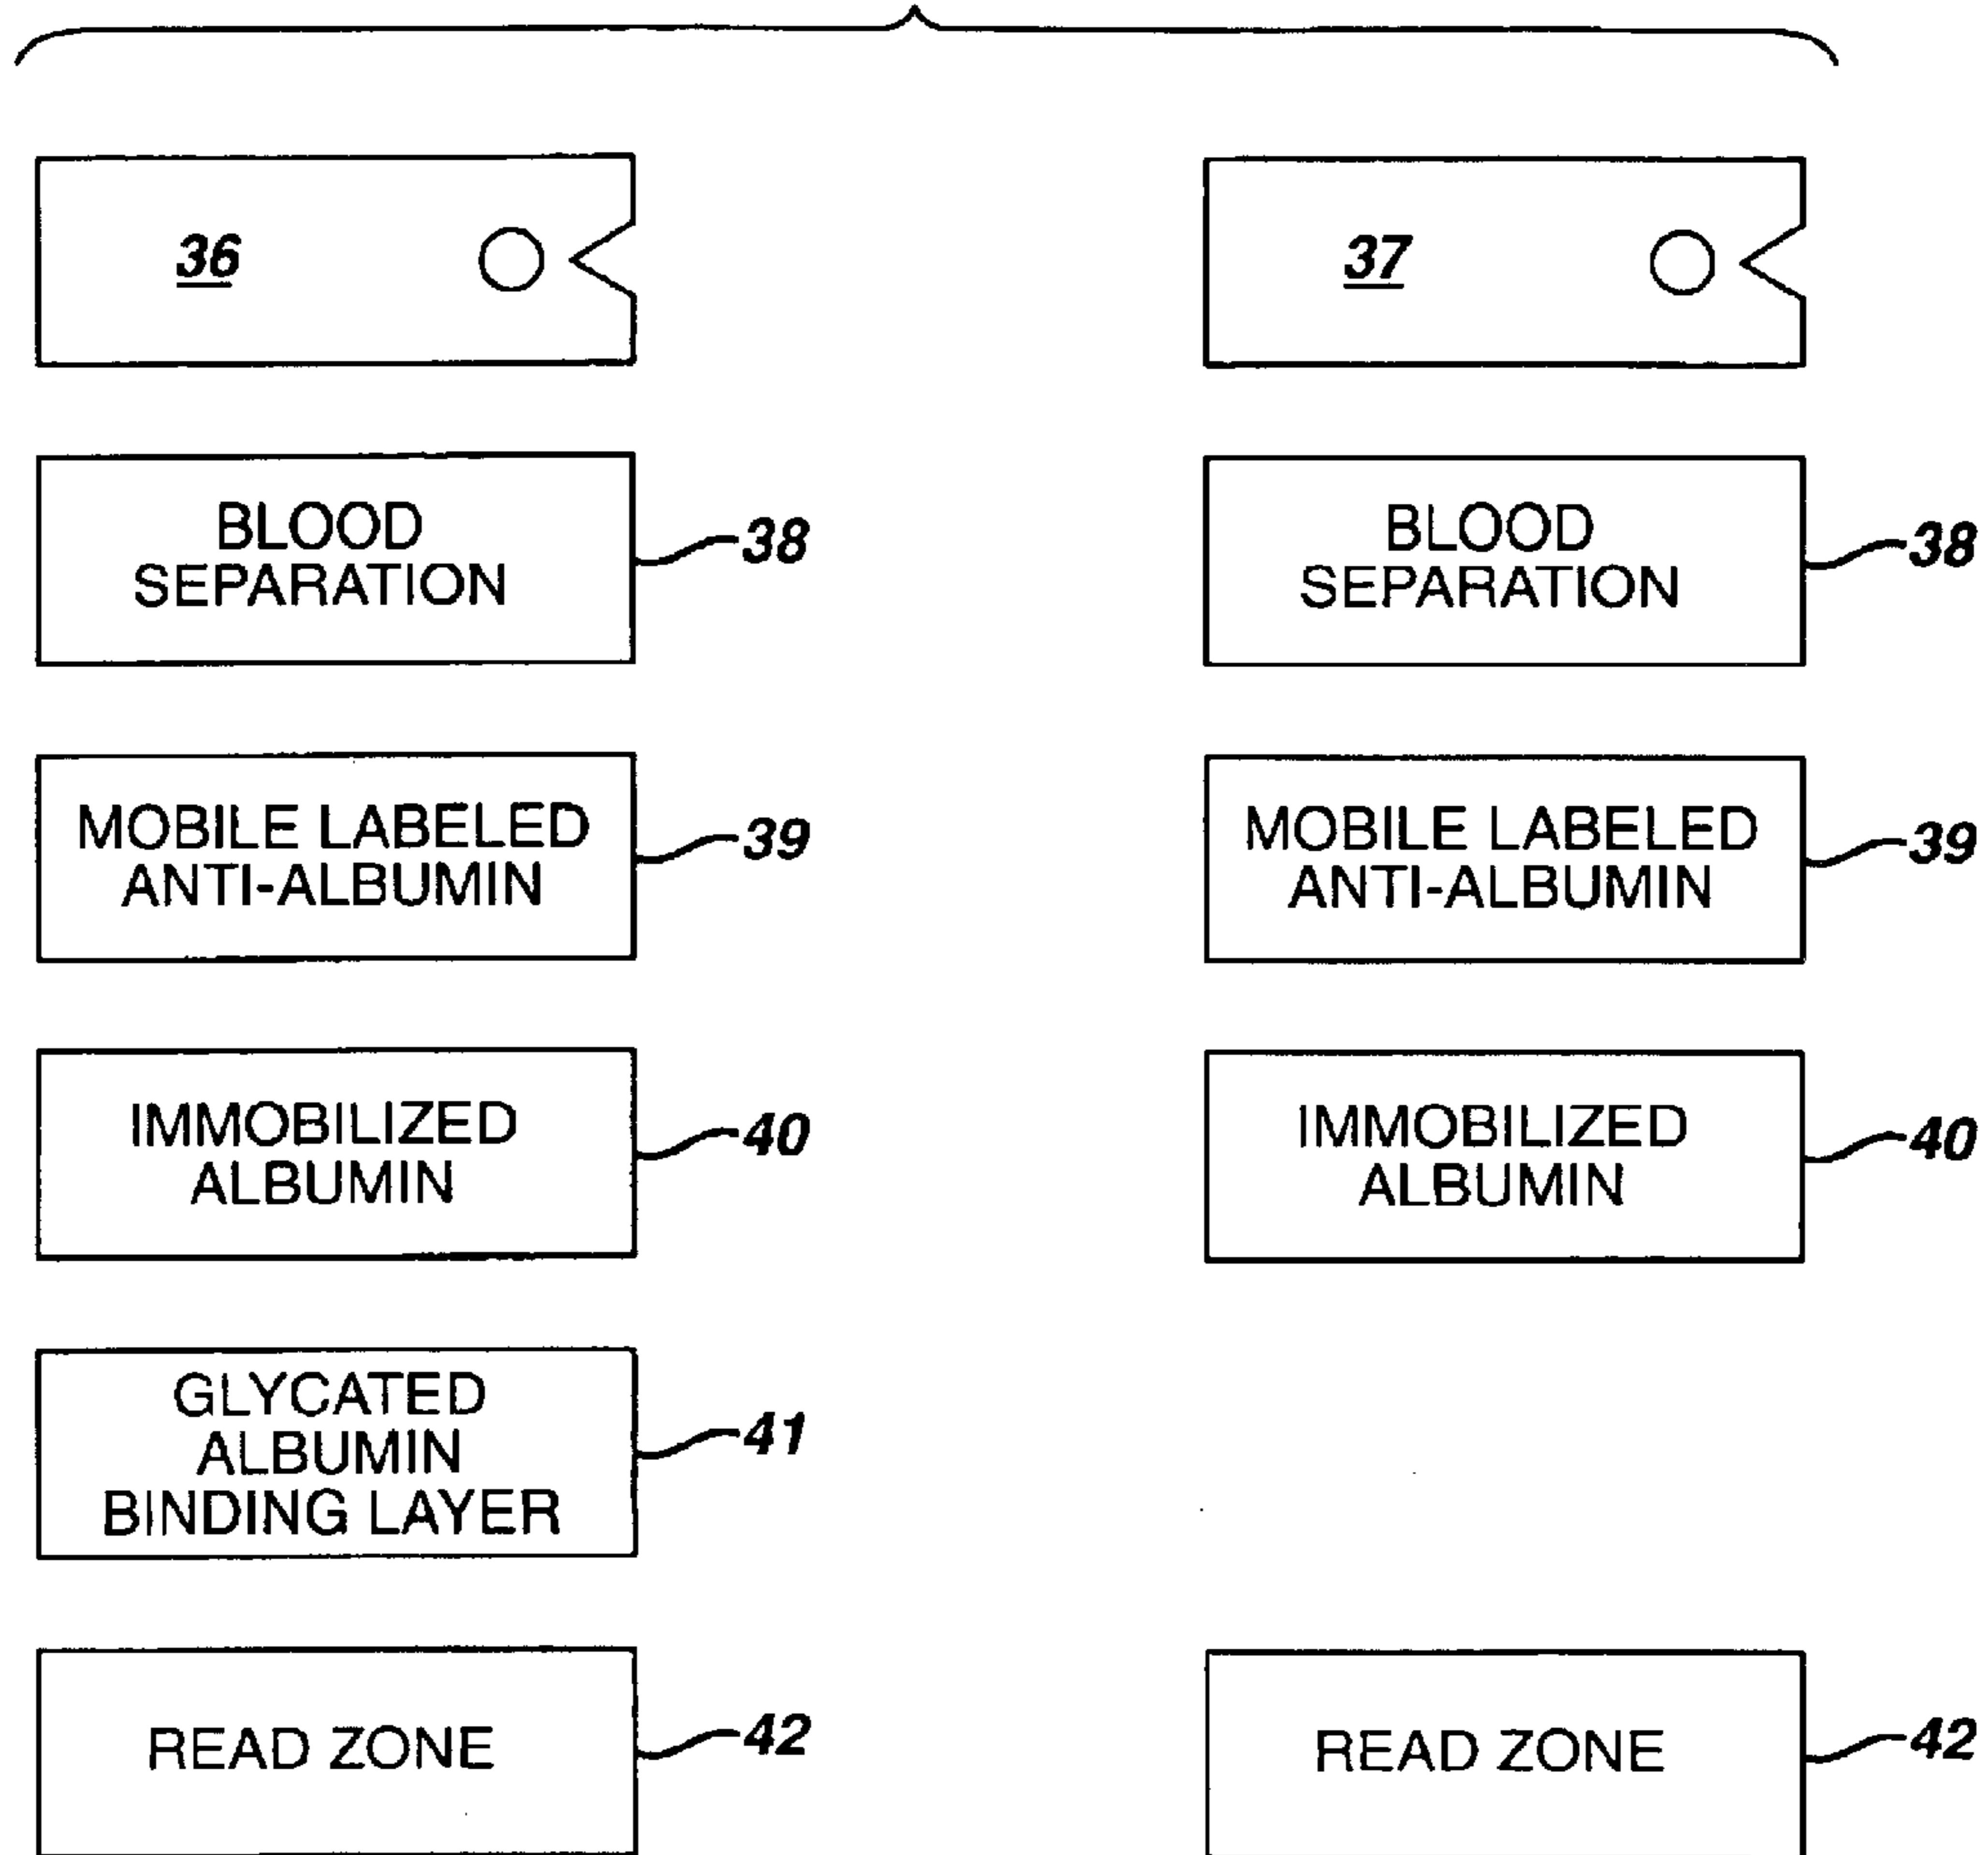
36

BLOOD SEPARATION

38

MOBILE LABELED ANTI-ALBUMIN

39

IMMOBILIZED ALBUMIN

40

GLYCATED ALBUMIN BINDING LAYER

41

READ ZONE

42

37

BLOOD SEPARATION

38

MOBILE LABELED ANTI-ALBUMIN

39

IMMOBILIZED ALBUMIN

40

READ ZONE

42